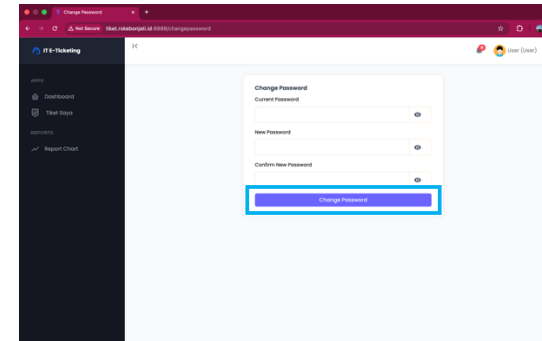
Change Password
Not Secure tiket.rskebonjati.id:8888/changepassword

IT E-Ticketing

APPS
Dashboard
Tiket Saya
REPORTS
Report Chart

User (User)

Change Password
Current Password
New Password
Confirm New Password
Change Password